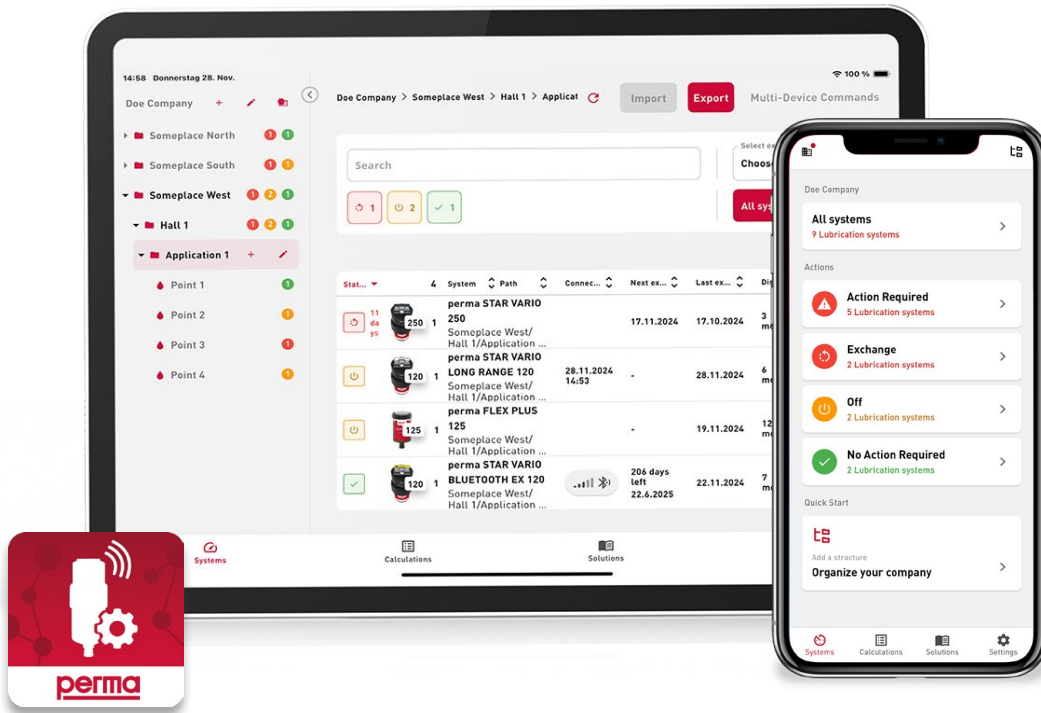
14:58 Donnerstag 28. Nov.

100 %

Doe Company

Someplace North 1 1
Someplace South 1 1
Someplace West 1 2 1
Hall 1 1 2 1
Application 1
Point 1 1
Point 2 1
Point 3 1
Point 4 1

Doe Company > Someplace West > Hall 1 > Applicat

Import
Export
Multi-Device Commands

Search

Select ex
Choos

1 2 1

All sys

| Stat... | 4 | System | Path | Connec... | Next ex... | Last ex... | Di |
|---|---|---|---|---|---|---|---|
| 11 days | 250 1 | perma STAR VARIO 250 | Someplace West/ Hall 1/Application ... | | 17.11.2024 | 17.10.2024 | 3 m |
| | 120 1 | perma STAR VARIO LONG RANGE 120 | Someplace West/ Hall 1/Application ... | 28.11.2024 14:53 | - | 28.11.2024 | 6 m |
| | 125 1 | perma FLEX PLUS 125 | Someplace West/ Hall 1/Application ... | | - | 19.11.2024 | 12 m |
| | 120 1 | perma STAR VARIO BLUETOOTH EX 120 | Someplace West/ Hall 1/Application ... | | 206 days left 22.6.2025 | 22.11.2024 | 7 m |

Systems
Calculations
Solutions

Doe Company

All systems
9 Lubrication systems

Actions

Action Required
5 Lubrication systems

Exchange
2 Lubrication systems

Off
2 Lubrication systems

No Action Required
2 Lubrication systems

Quick Start

Add a structure
Organize your company

Systems
Calculations
Solutions
Settings

perma